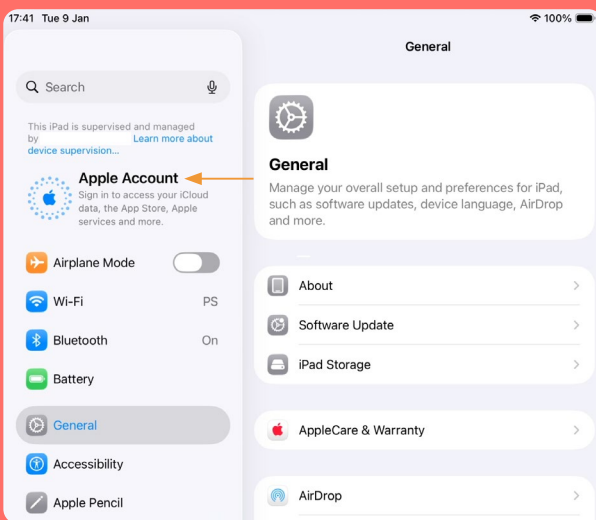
17:41 Tue 9 Jan

100%

Search

This iPad is supervised and managed by Learn more about device supervision...

Apple Account
Sign in to access your iCloud data, the App Store, Apple services and more.

Airplane Mode

Wi-Fi PS

Bluetooth On

Battery

General

Accessibility

Apple Pencil

General

General
Manage your overall setup and preferences for iPad, such as software updates, device language, AirDrop and more.

About

Software Update

iPad Storage

AppleCare & Warranty

AirDrop